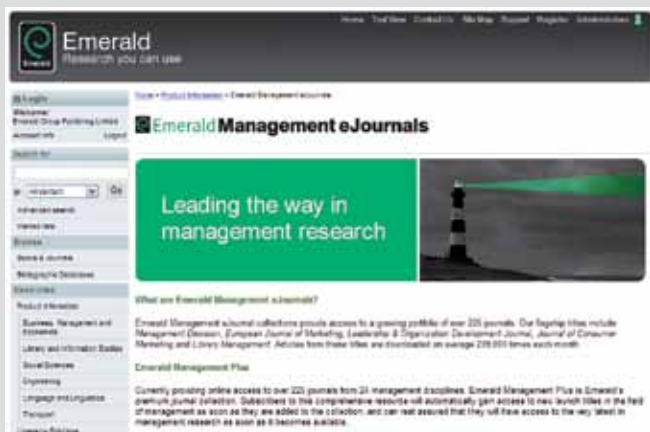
Home Text View Contact Us Site Map Support Register Administration

Emerald
Research you can use

Emerald

Login
Welcome
Emerald Group Publishing Limited
Account Info Logout

Search for
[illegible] Go
Advanced search
Marked lists

Browse
Books & Journals
Bibliographic Databases

Direct links
Product Information
Business, Management and Economics
Library and Information Studies
Social Sciences
Engineering
Language and Linguistics
Transport
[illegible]

Home > Product Information > Emerald Management eJournals

Emerald Management eJournals

Leading the way in management research

What are Emerald Management eJournals?

Emerald Management eJournal collections provide access to a growing portfolio of over 225 journals. Our flagship titles include Management Decision, European Journal of Marketing, Leadership & Organization Development Journal, Journal of Consumer Marketing and Library Management. Articles from these titles are downloaded an average 235,000 times each month.

Emerald Management Plus

Currently providing online access to over 225 journals from 23 management disciplines, Emerald Management Plus is Emerald's premium journal collection. Subscribers to this comprehensive resource will automatically gain access to new launch titles in the field of management as soon as they are added to the collection, and can rest assured that they will have access to the very latest in management research as soon as it becomes available.